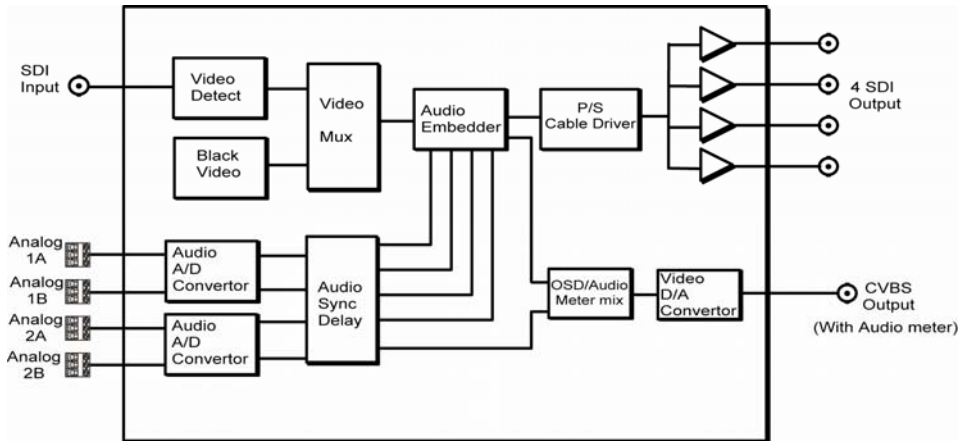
SDI Input

Video Detect

Black Video

Video Mux

Audio Embedder

P/S Cable Driver

4 SDI Output

Analog 1A

Analog 1B

Analog 2A

Analog 2B

Audio A/D Convertor

Audio A/D Convertor

Audio Sync Delay

OSD/Audio Meter mix

Video D/A Convertor

CVBS Output (With Audio meter)